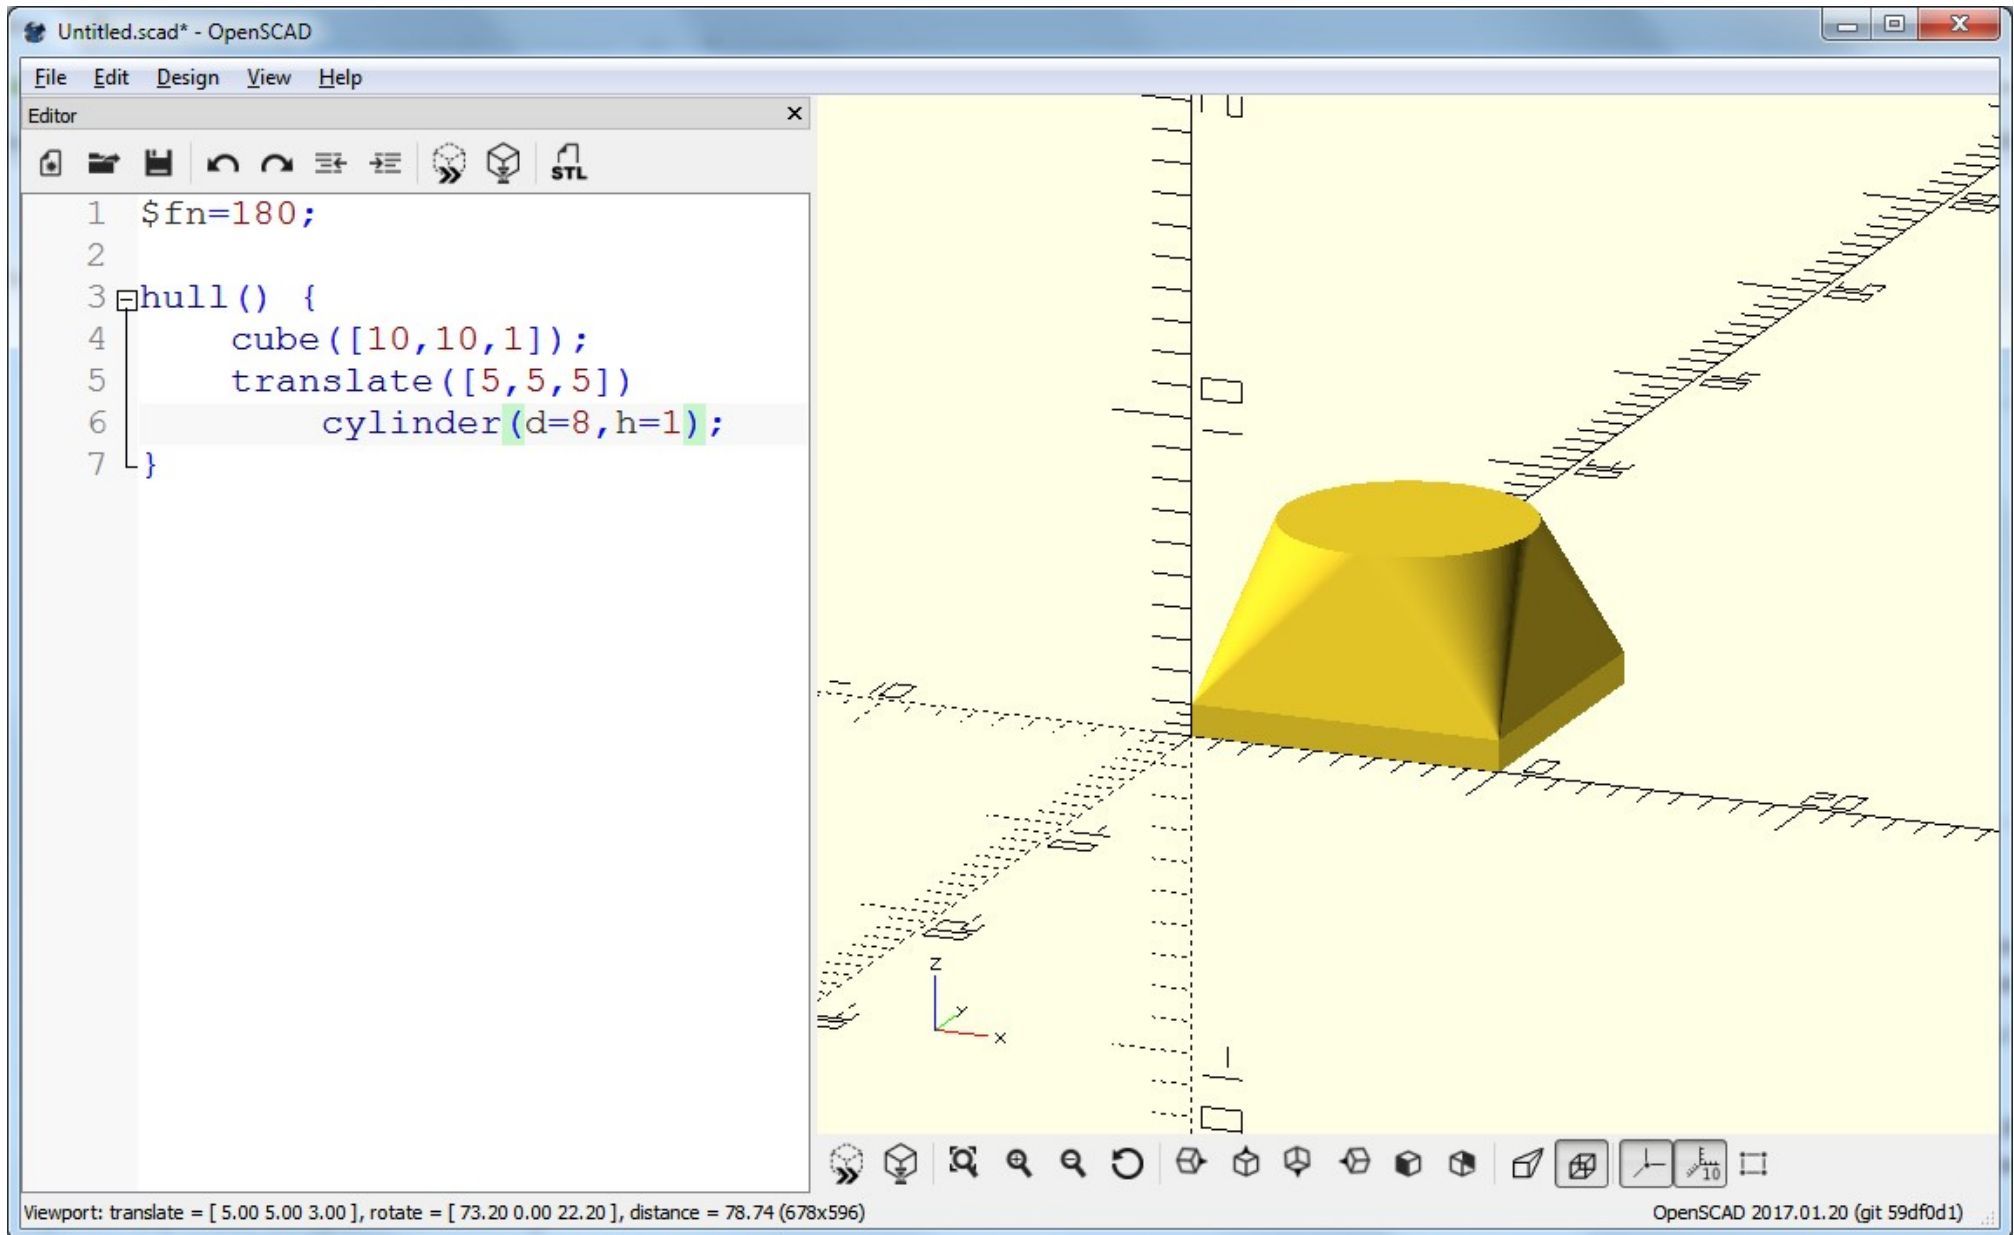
Untitled.scad* - OpenSCAD

File Edit Design View Help

Editor

STL

1 $fn=180;
2
3 hull() {
4 cube([10,10,1]);
5 translate([5,5,5])
6 cylinder(d=8,h=1);
7 }

z
y
x

10

Viewport: translate = [ 5.00 5.00 3.00 ], rotate = [ 73.20 0.00 22.20 ], distance = 78.74 (678x596)

OpenSCAD 2017.01.20 (git 59df0d1)